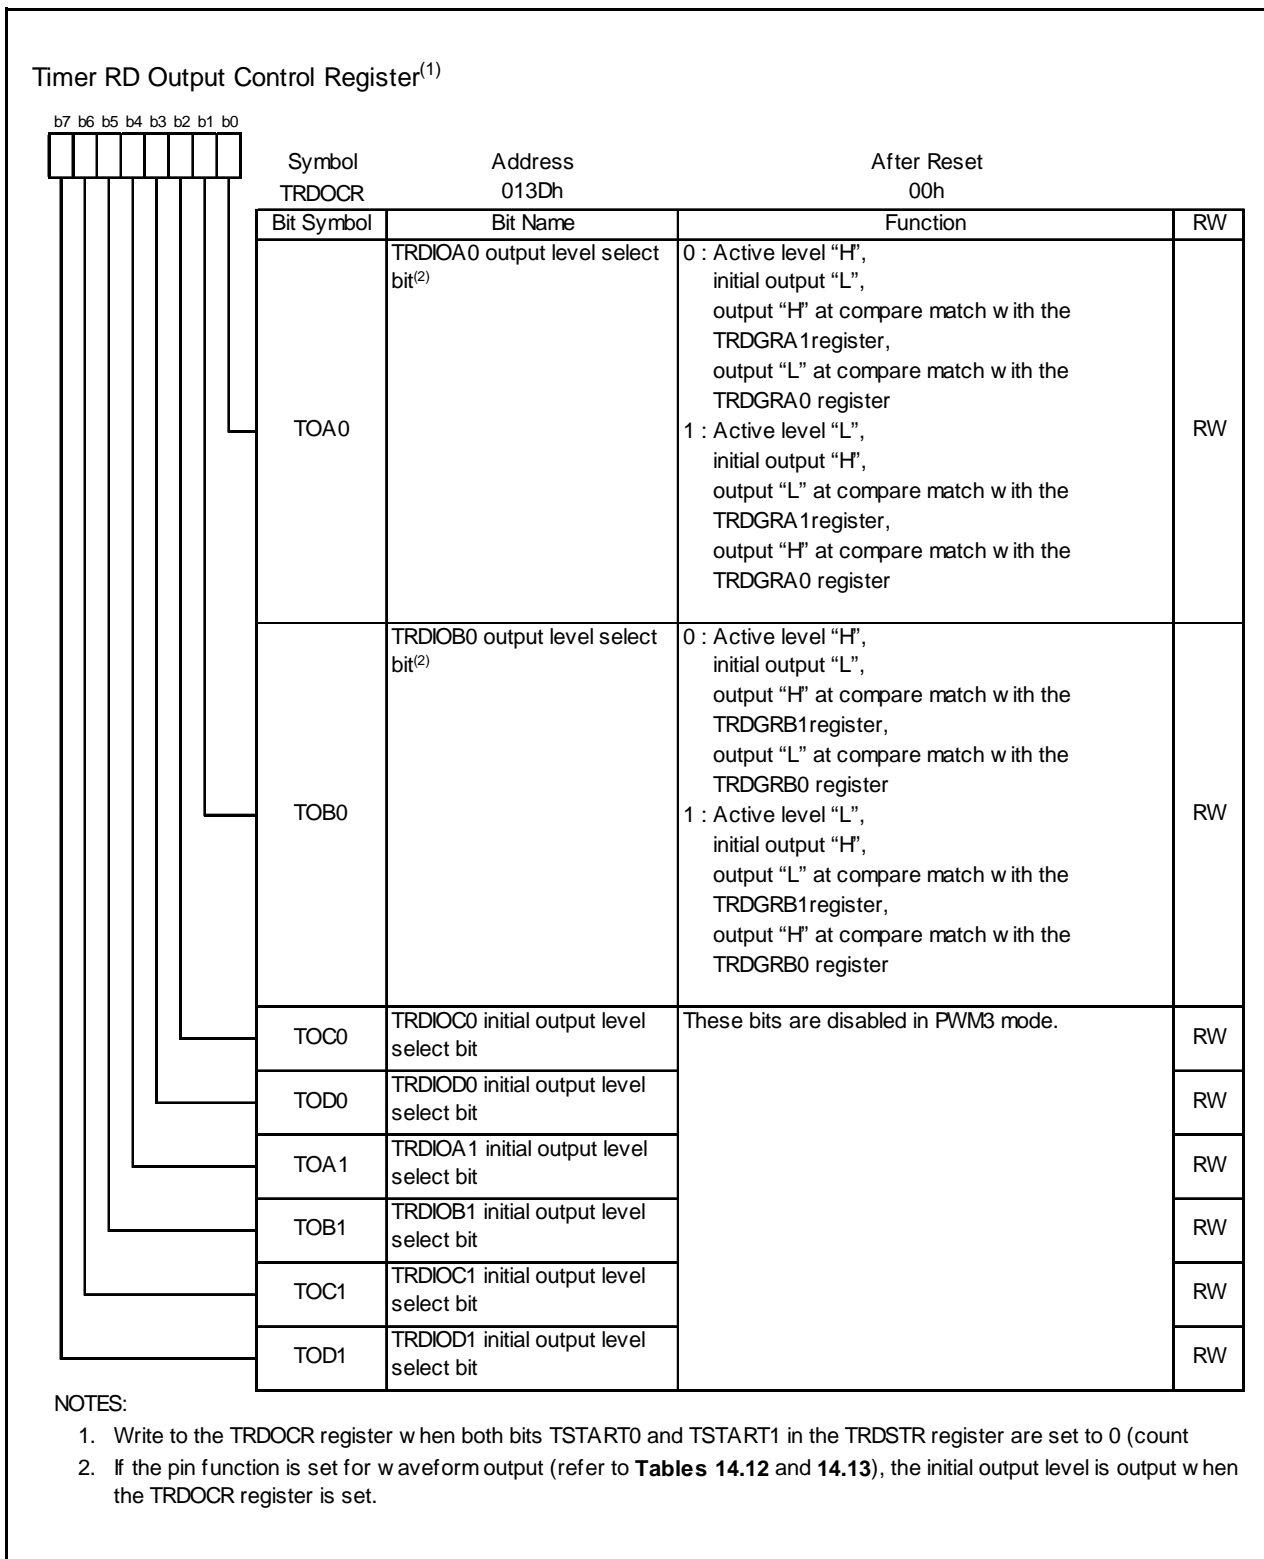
Timer RD Output Control Register$^{(1)}$

b7 b6 b5 b4 b3 b2 b1 b0

| Symbol | Address | After Reset |
|---|---|---|
| TRDOCR | 013Dh | 00h |

| Bit Symbol | Bit Name | Function | RW |
|---|---|---|---|
| TOA0 | TRDIOA0 output level select bit$^{(2)}$ | 0 : Active level "H", initial output "L", output "H" at compare match w ith the TRDGRA1register, output "L" at compare match w ith the TRDGRA0 register 1 : Active level "L", initial output "H", output "L" at compare match w ith the TRDGRA1register, output "H" at compare match w ith the TRDGRA0 register | RW |
| TOB0 | TRDIOB0 output level select bit$^{(2)}$ | 0 : Active level "H", initial output "L", output "H" at compare match w ith the TRDGRB1register, output "L" at compare match w ith the TRDGRB0 register 1 : Active level "L", initial output "H", output "L" at compare match w ith the TRDGRB1register, output "H" at compare match w ith the TRDGRB0 register | RW |
| TOC0 | TRDIOC0 initial output level select bit | These bits are disabled in PWM3 mode. | RW |
| TOD0 | TRDIOD0 initial output level select bit | | RW |
| TOA1 | TRDIOA1 initial output level select bit | | RW |
| TOB1 | TRDIOB1 initial output level select bit | | RW |
| TOC1 | TRDIOC1 initial output level select bit | | RW |
| TOD1 | TRDIOD1 initial output level select bit | | RW |

NOTES:

1. Write to the TRDOCR register w hen both bits TSTART0 and TSTART1 in the TRDSTR register are set to 0 (count

2. If the pin function is set for w aveform output (refer to **Tables 14.12** and **14.13**), the initial output level is output w hen the TRDOCR register is set.